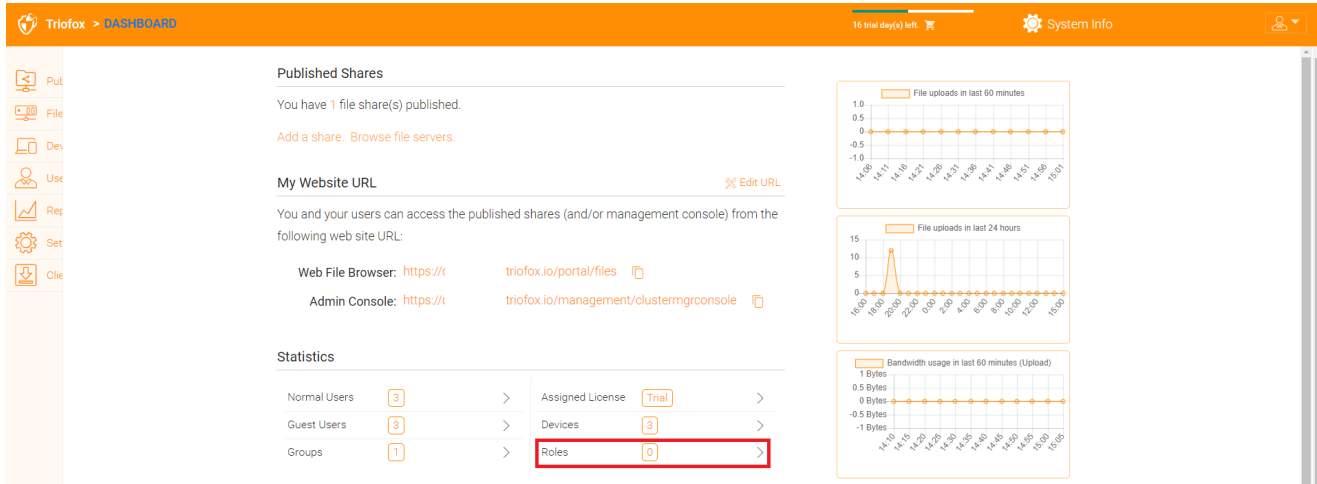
Triofox > DASHBOARD

16 trial day(s) left.

System Info

Pub
File
Dev
Use
Rep
Set
Clie

Published Shares

You have 1 file share(s) published.

Add a share. Browse file servers.

My Website URL

Edit URL

You and your users can access the published shares (and/or management console) from the following web site URL:

Web File Browser: https://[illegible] triofox.io/portal/files

Admin Console: https://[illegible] triofox.io/management/clustermgrconsole

Statistics

| | | | | | |
|---|---|---|---|---|---|
| Normal Users | 3 | > | Assigned License | Trial | > |
| Guest Users | 3 | > | Devices | 3 | > |
| Groups | 1 | > | Roles | 0 | > |

File uploads in last 60 minutes
1.0
0.5
0
-0.5
-1.0
14:06 14:11 14:16 14:21 14:26 14:31 14:36 14:41 14:46 14:51 14:56 15:01

File uploads in last 24 hours
15
10
5
0
16:00 18:00 20:00 22:00 0:00 2:00 4:00 6:00 8:00 10:00 12:00 15:00

Bandwidth usage in last 60 minutes (Upload)
1 Bytes
0.5 Bytes
0 Bytes
-0.5 Bytes
-1 Bytes
14:10 14:15 14:20 14:25 14:30 14:35 14:40 14:45 14:50 14:55 15:00 15:05